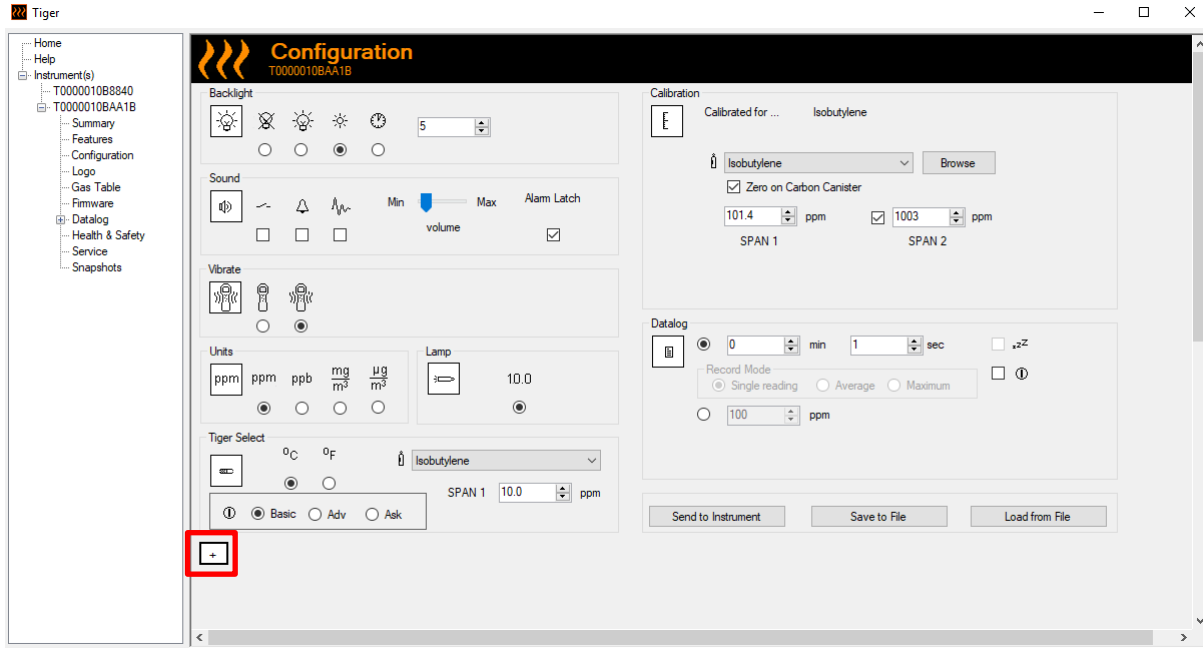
Tiger

Home
Help
Instrument(s)
T0000010B8840
T0000010BAA1B
Summary
Features
Configuration
Logo
Gas Table
Firmware
Datalog
Health & Safety
Service
Snapshots

Configuration
T0000010BAA1B

Backlight
5

Sound
Min Max
volume
Alarm Latch

Vibrate

Units
ppm ppm ppb $\frac{mg}{m^3}$ $\frac{\mu g}{m^3}$

Lamp
10.0

Tiger Select
$^oC$ $^oF$
Isobutylene
SPAN 1 10.0 ppm
Basic Adv Ask

+

Calibration
Calibrated for ... Isobutylene
Isobutylene
Browse
Zero on Carbon Canister
101.4 ppm
SPAN 1
1003 ppm
SPAN 2

Datalog
0 min 1 sec
Record Mode
Single reading Average Maximum
100 ppm

Send to Instrument
Save to File
Load from File